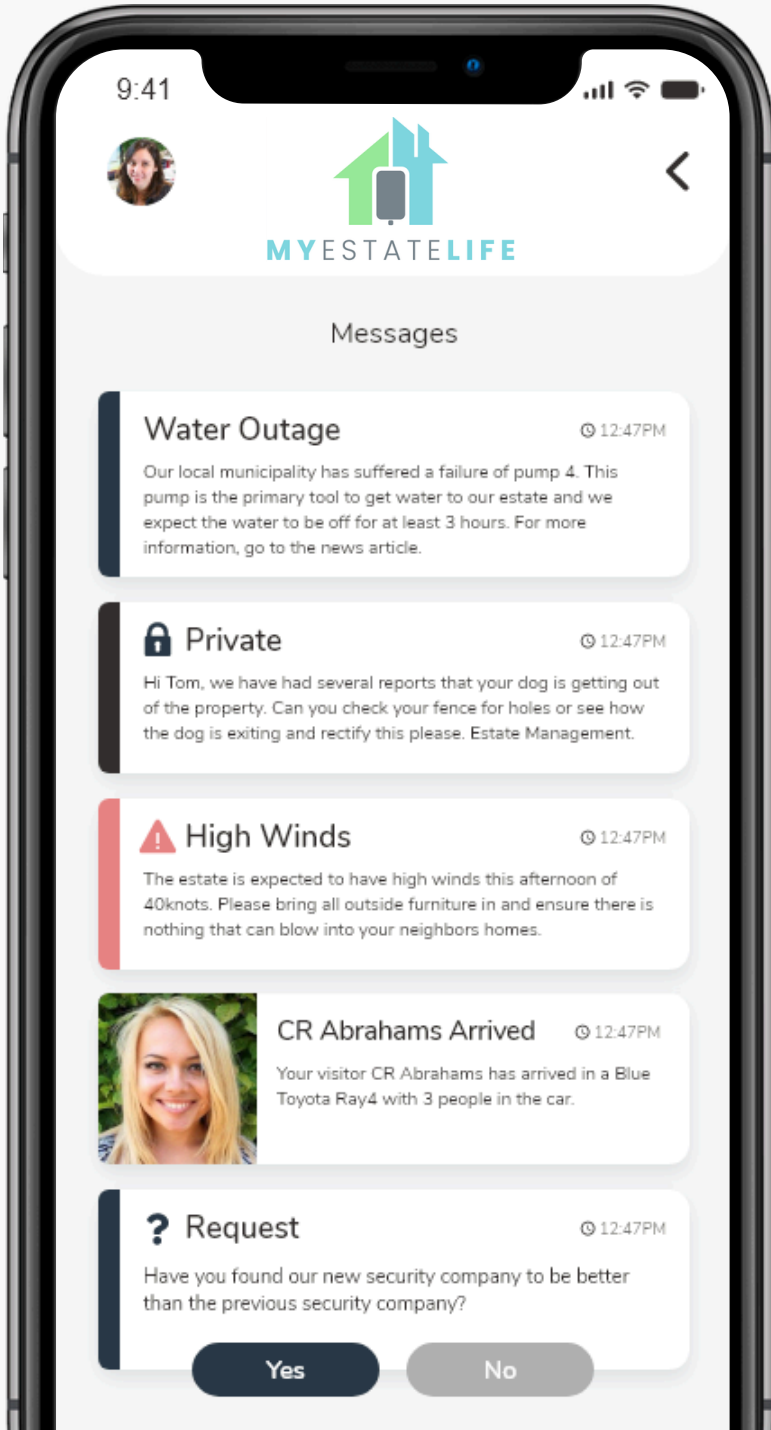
9:41

MYESTATELIFE

Messages

Water Outage
12:47PM
Our local municipality has suffered a failure of pump 4. This pump is the primary tool to get water to our estate and we expect the water to be off for at least 3 hours. For more information, go to the news article.

Private
12:47PM
Hi Tom, we have had several reports that your dog is getting out of the property. Can you check your fence for holes or see how the dog is exiting and rectify this please. Estate Management.

High Winds
12:47PM
The estate is expected to have high winds this afternoon of 40knots. Please bring all outside furniture in and ensure there is nothing that can blow into your neighbors homes.

CR Abrahams Arrived
12:47PM
Your visitor CR Abrahams has arrived in a Blue Toyota Ray4 with 3 people in the car.

Request
12:47PM
Have you found our new security company to be better than the previous security company?

Yes
No